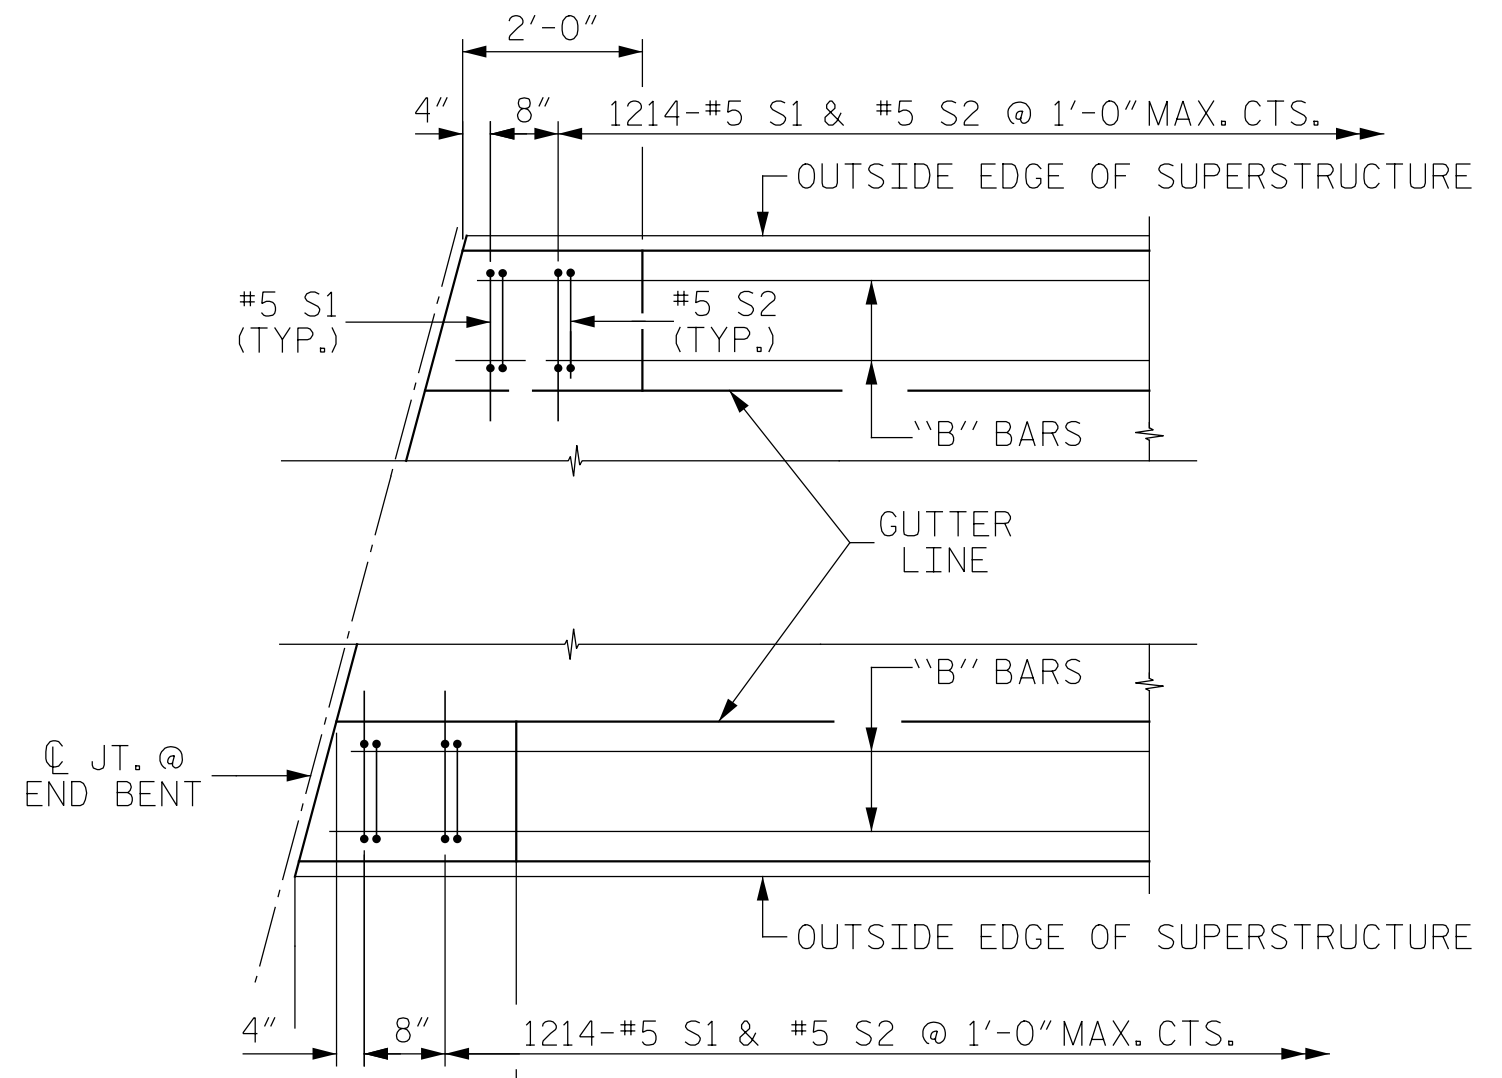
2'-0"

4"

8"

1214-#5 S1 & #5 S2 @ 1'-0" MAX. CTS.

OUTSIDE EDGE OF SUPERSTRUCTURE

#5 S1
(TYP.)

#5 S2
(TYP.)

"B" BARS

GUTTER
LINE

"B" BARS

℄ JT. @
END BENT

OUTSIDE EDGE OF SUPERSTRUCTURE

4"

8"

1214-#5 S1 & #5 S2 @ 1'-0" MAX. CTS.